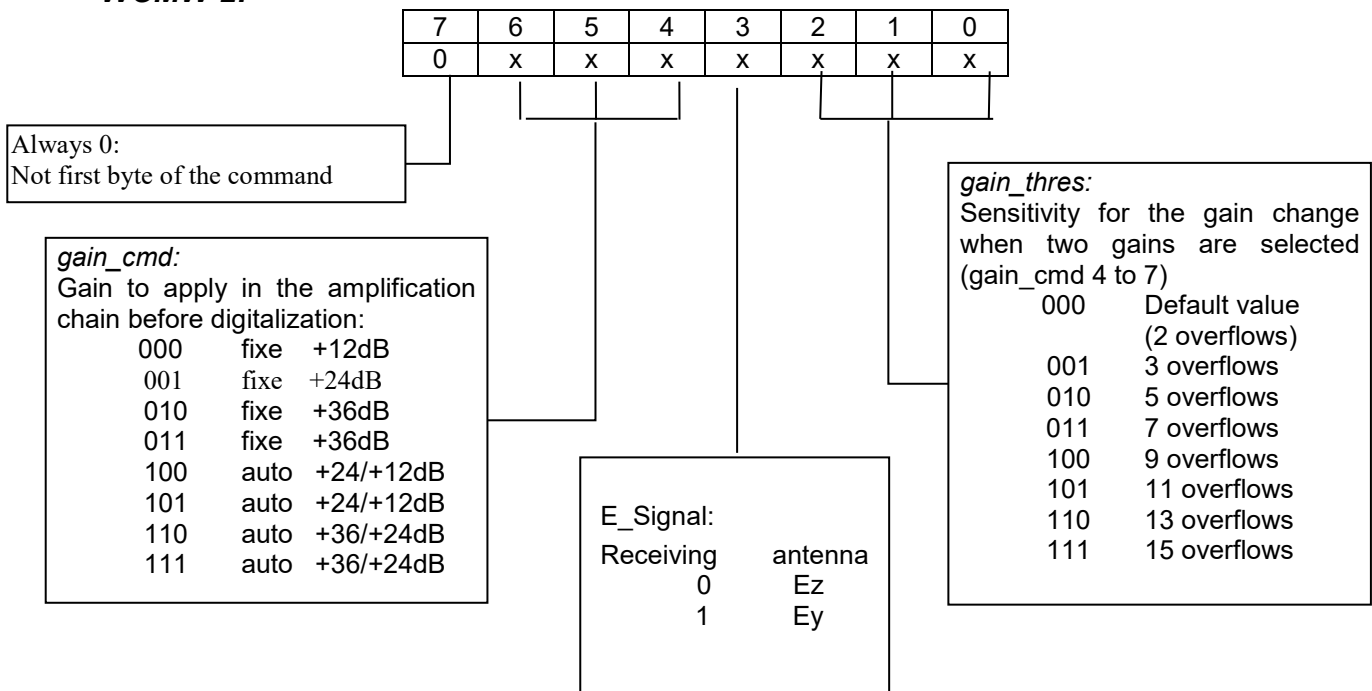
WORD 2:

| 7 | 6 | 5 | 4 | 3 | 2 | 1 | 0 |
|---|---|---|---|---|---|---|---|
| 0 | x | x | x | x | x | x | x |

Always 0:
Not first byte of the command

gain_cmd:
Gain to apply in the amplification chain before digitalization:
000 fixe +12dB
001 fixe +24dB
010 fixe +36dB
011 fixe +36dB
100 auto +24/+12dB
101 auto +24/+12dB
110 auto +36/+24dB
111 auto +36/+24dB

E_Signal:
Receiving antenna
0 Ez
1 Ey

gain_thres:
Sensitivity for the gain change when two gains are selected (gain_cmd 4 to 7)
000 Default value (2 overflows)
001 3 overflows
010 5 overflows
011 7 overflows
100 9 overflows
101 11 overflows
110 13 overflows
111 15 overflows